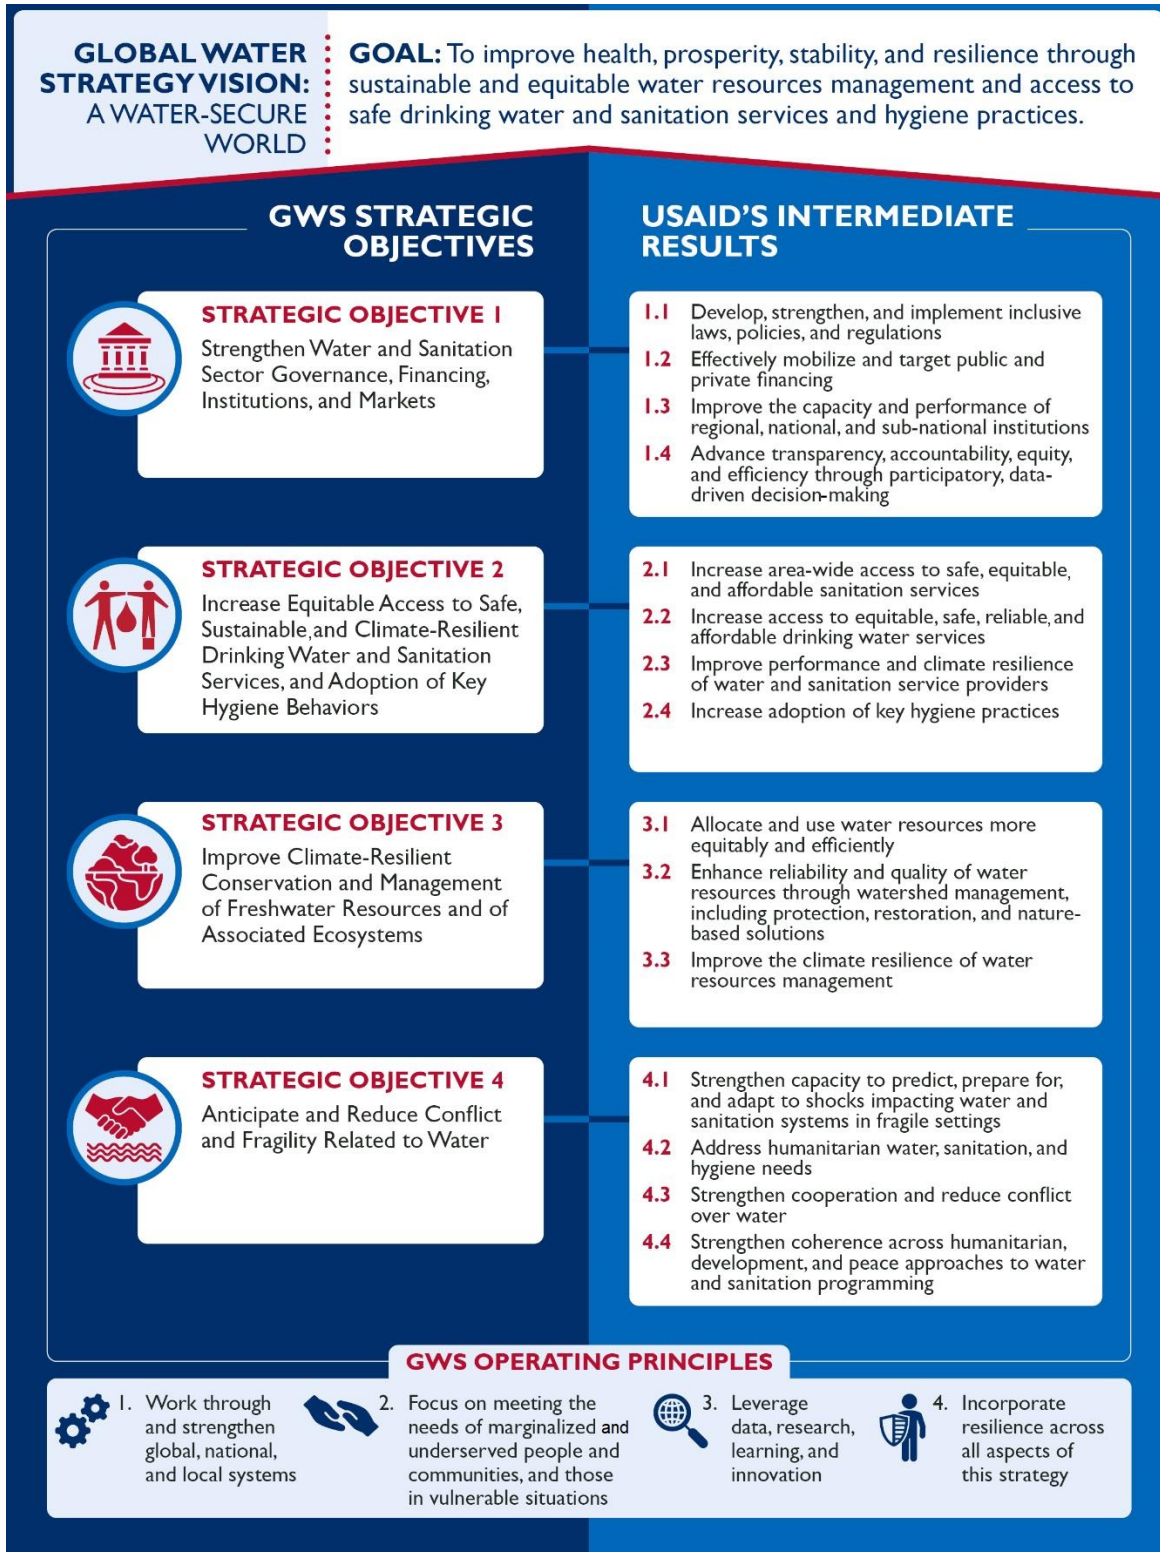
GLOBAL WATER STRATEGY VISION: A WATER-SECURE WORLD

GOAL: To improve health, prosperity, stability, and resilience through sustainable and equitable water resources management and access to safe drinking water and sanitation services and hygiene practices.

GWS STRATEGIC OBJECTIVES

USAID'S INTERMEDIATE RESULTS

STRATEGIC OBJECTIVE 1
Strengthen Water and Sanitation Sector Governance, Financing, Institutions, and Markets

1.1 Develop, strengthen, and implement inclusive laws, policies, and regulations
1.2 Effectively mobilize and target public and private financing
1.3 Improve the capacity and performance of regional, national, and sub-national institutions
1.4 Advance transparency, accountability, equity, and efficiency through participatory, data-driven decision-making

STRATEGIC OBJECTIVE 2
Increase Equitable Access to Safe, Sustainable, and Climate-Resilient Drinking Water and Sanitation Services, and Adoption of Key Hygiene Behaviors

2.1 Increase area-wide access to safe, equitable, and affordable sanitation services
2.2 Increase access to equitable, safe, reliable, and affordable drinking water services
2.3 Improve performance and climate resilience of water and sanitation service providers
2.4 Increase adoption of key hygiene practices

STRATEGIC OBJECTIVE 3
Improve Climate-Resilient Conservation and Management of Freshwater Resources and of Associated Ecosystems

3.1 Allocate and use water resources more equitably and efficiently
3.2 Enhance reliability and quality of water resources through watershed management, including protection, restoration, and nature-based solutions
3.3 Improve the climate resilience of water resources management

STRATEGIC OBJECTIVE 4
Anticipate and Reduce Conflict and Fragility Related to Water

4.1 Strengthen capacity to predict, prepare for, and adapt to shocks impacting water and sanitation systems in fragile settings
4.2 Address humanitarian water, sanitation, and hygiene needs
4.3 Strengthen cooperation and reduce conflict over water
4.4 Strengthen coherence across humanitarian, development, and peace approaches to water and sanitation programming

GWS OPERATING PRINCIPLES

1. Work through and strengthen global, national, and local systems

2. Focus on meeting the needs of marginalized and underserved people and communities, and those in vulnerable situations

3. Leverage data, research, learning, and innovation

4. Incorporate resilience across all aspects of this strategy